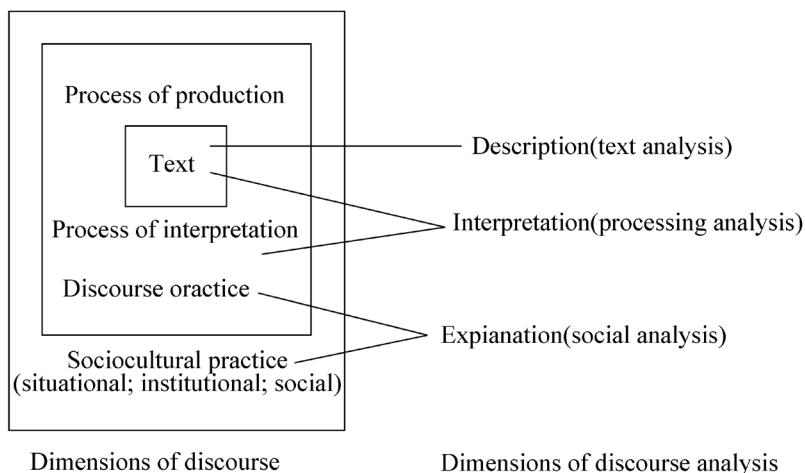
Process of production

Text

Process of interpretation

Discourse oractice

Sociocultural practice
(situational; institutional; social)

Description(text analysis)

Interpretation(processing analysis)

Expianation(social analysis)

Dimensions of discourse

Dimensions of discourse analysis